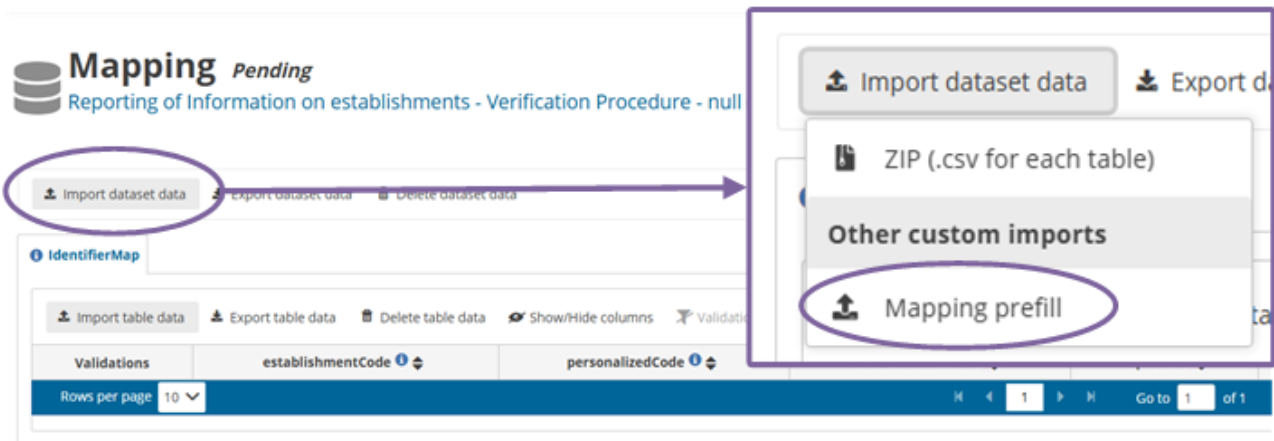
Mapping Pending
Reporting of Information on establishments - Verification Procedure - null

Import dataset data
Export dataset data
Delete dataset data

IdentifierMap

Import table data
Export table data
Delete table data
Show/Hide columns
Validati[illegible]

| Validations | establishmentCode | personalizedCode |
|---|---|---|

Rows per page 10

1

Go to 1 of 1

Import dataset data
Export d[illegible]

ZIP (.csv for each table)

Other custom imports

Mapping prefill

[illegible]ta